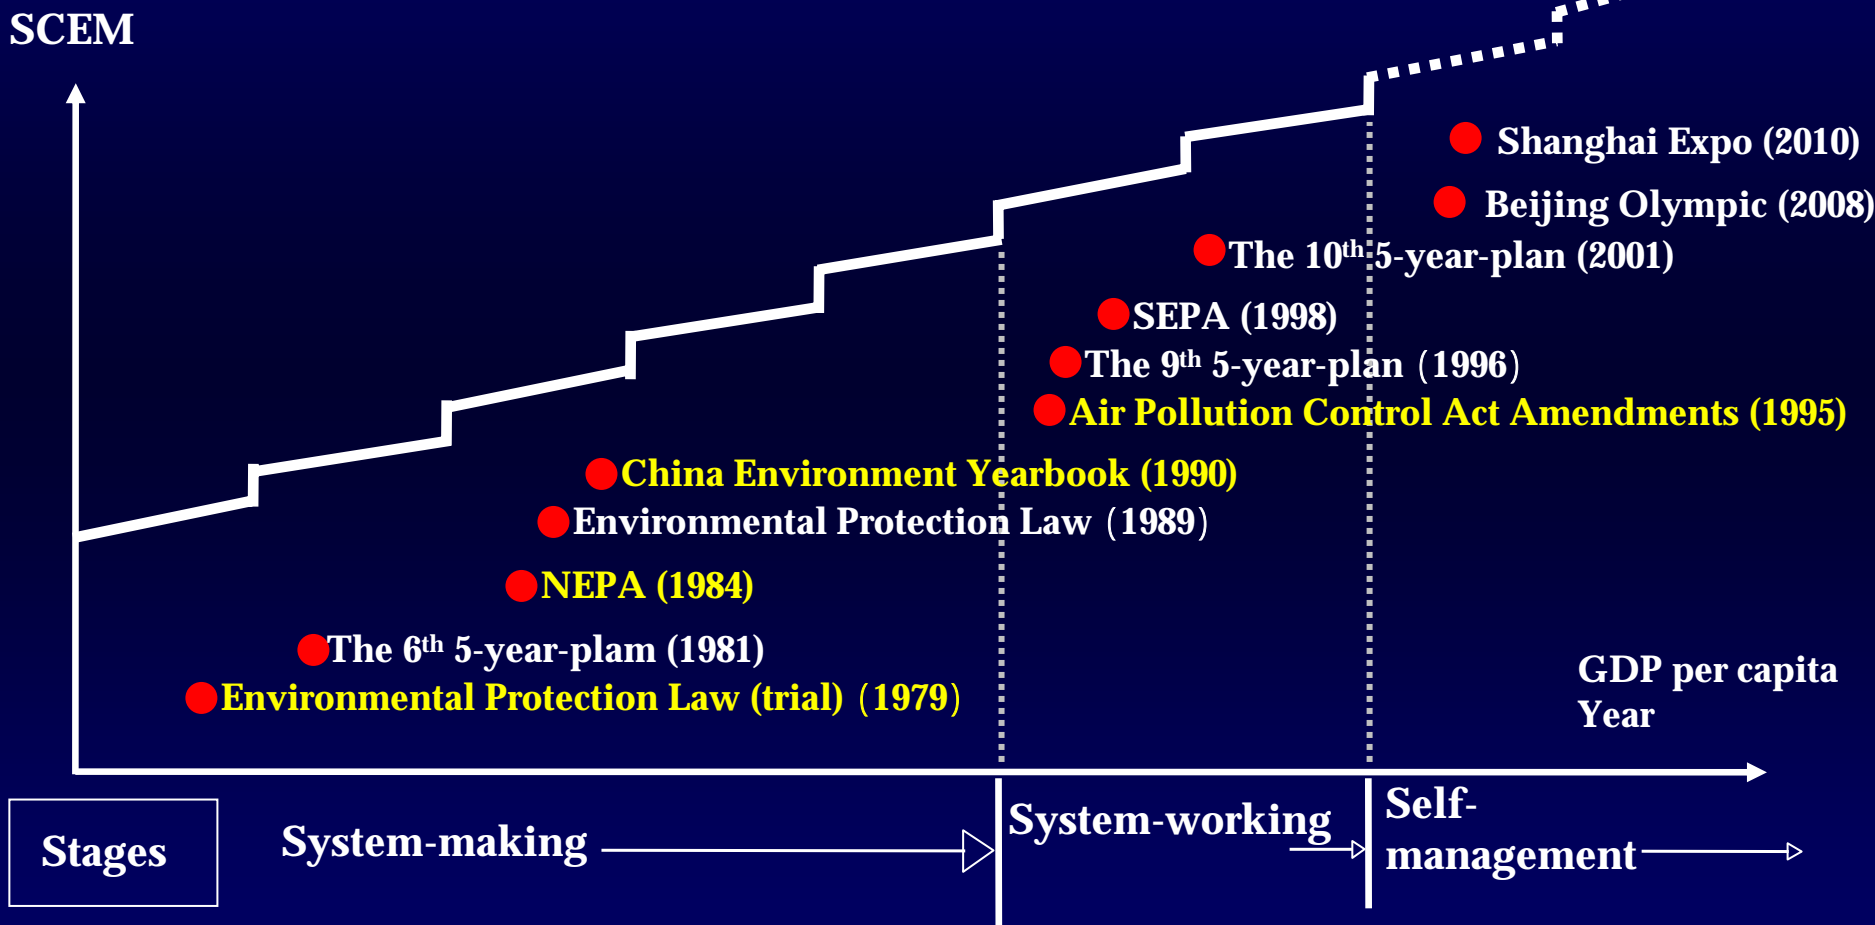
SCEM

Shanghai Expo (2010)

Beijing Olympic (2008)

The $10^{th}$ 5-year-plan (2001)

SEPA (1998)

The $9^{th}$ 5-year-plan (1996)

Air Pollution Control Act Amendments (1995)

China Environment Yearbook (1990)

Environmental Protection Law (1989)

NEPA (1984)

The $6^{th}$ 5-year-plam (1981)

Environmental Protection Law (trial) (1979)

GDP per capita
Year

Stages

System-making

System-working

Self-management